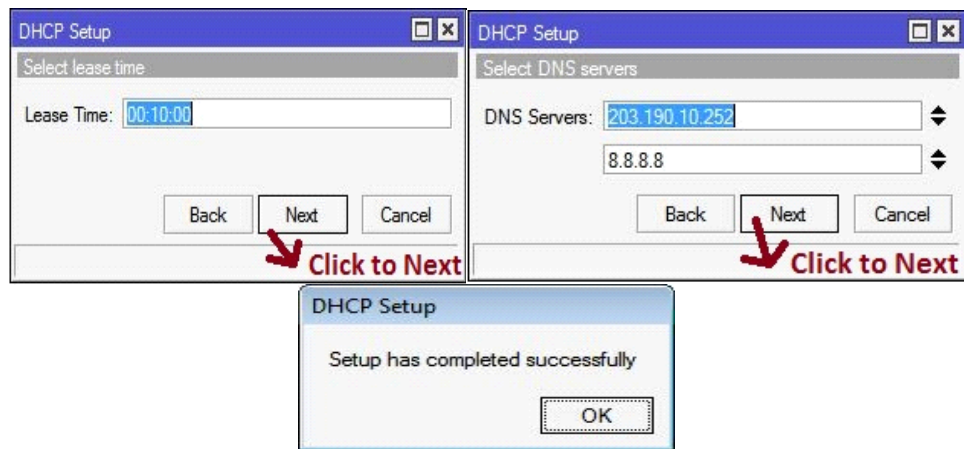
DHCP Setup

Select lease time

Lease Time: 00:10:00

Back Next Cancel

Click to Next

DHCP Setup

Select DNS servers

DNS Servers: 203.190.10.252

8.8.8.8

Back Next Cancel

Click to Next

DHCP Setup

Setup has completed successfully

OK